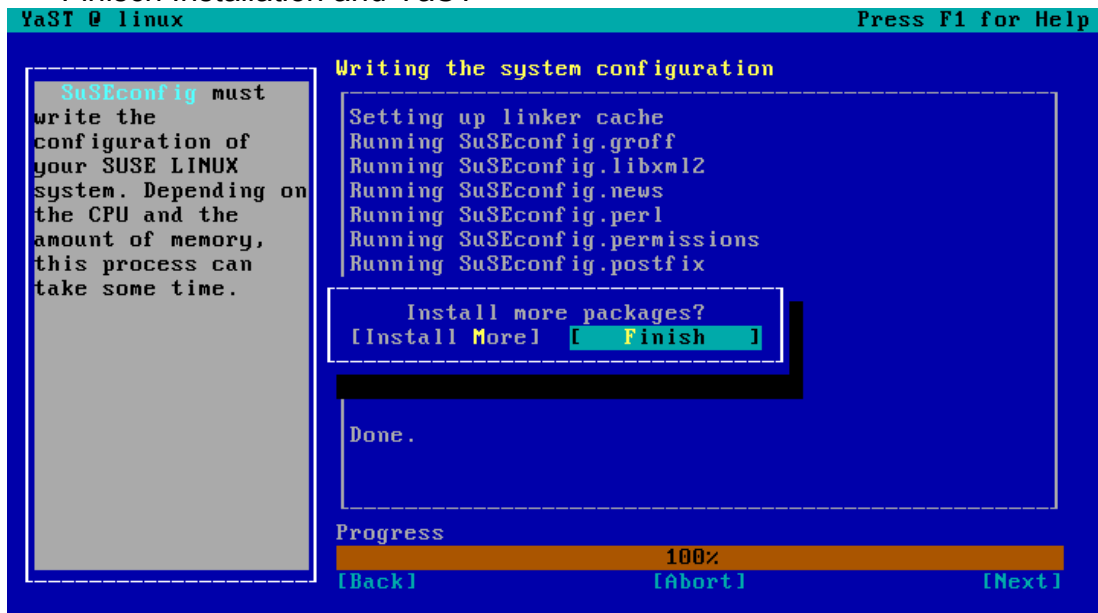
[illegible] installation and YaST

YaST @ linux

Press F1 for Help

SuSEconfig must write the configuration of your SUSE LINUX system. Depending on the CPU and the amount of memory, this process can take some time.

Writing the system configuration

Setting up linker cache
Running SuSEconfig.groff
Running SuSEconfig.libxml2
Running SuSEconfig.news
Running SuSEconfig.perl
Running SuSEconfig.permissions
Running SuSEconfig.postfix

Install more packages?
[Install More] [ Finish ]

Done.

Progress
100%

[Back] [Abort] [Next]